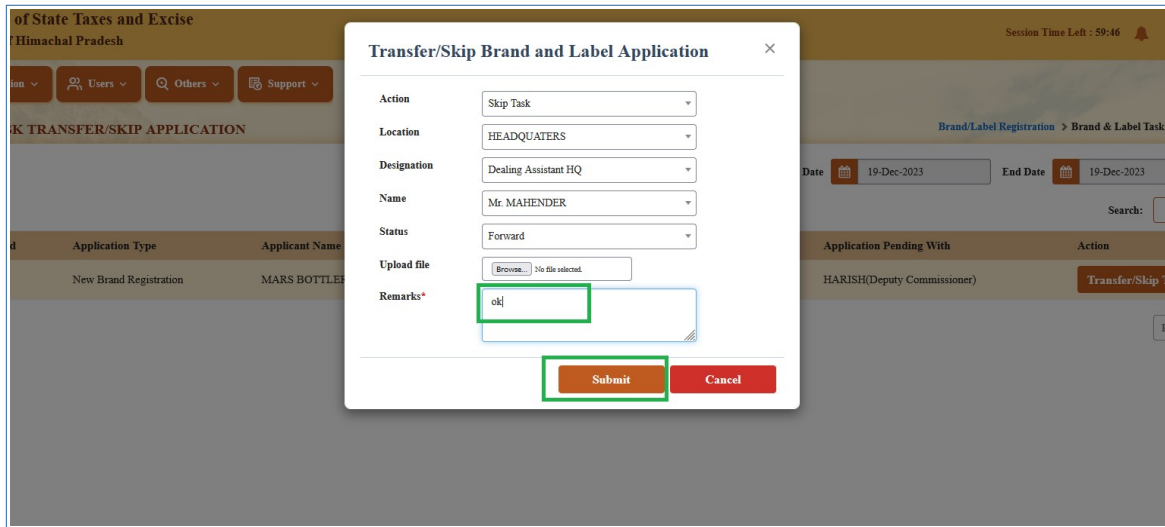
of State Taxes and Excise
f Himachal Pradesh

Session Time Left : 59:46

ion Users Others Support

K TRANSFER/SKIP APPLICATION

Brand/Label Registration > Brand & Label Task

Date 19-Dec-2023 End Date 19-Dec-2023

Search:

d | Application Type | Applicant Name | Application Pending With | Action
New Brand Registration | MARS BOTTLEF | HARISH(Deputy Commissioner) | Transfer/Skip T

Transfer/Skip Brand and Label Application

×

Action Skip Task

Location HEADQUATERS

Designation Dealing Assistant HQ

Name Mr. MAHENDER

Status Forward

Upload file Browse... No file selected.

Remarks* ok

Submit Cancel